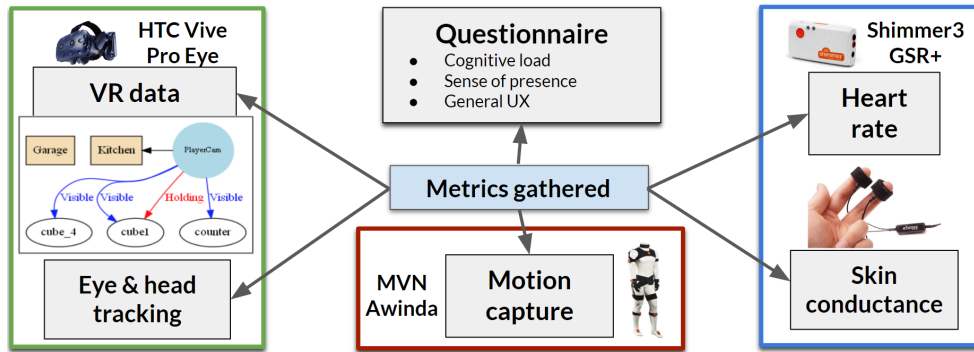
HTC Vive Pro Eye

VR data

Garage

Kitchen

PlayerCam

Visible

Visible

Holding

Visible

cube_4

cube1

counter

Eye & head tracking

Questionnaire

- Cognitive load
- Sense of presence
- General UX

Metrics gathered

MVN Awinda

Motion capture

Shimmer3 GSR+

shimmer

Heart rate

Skin conductance